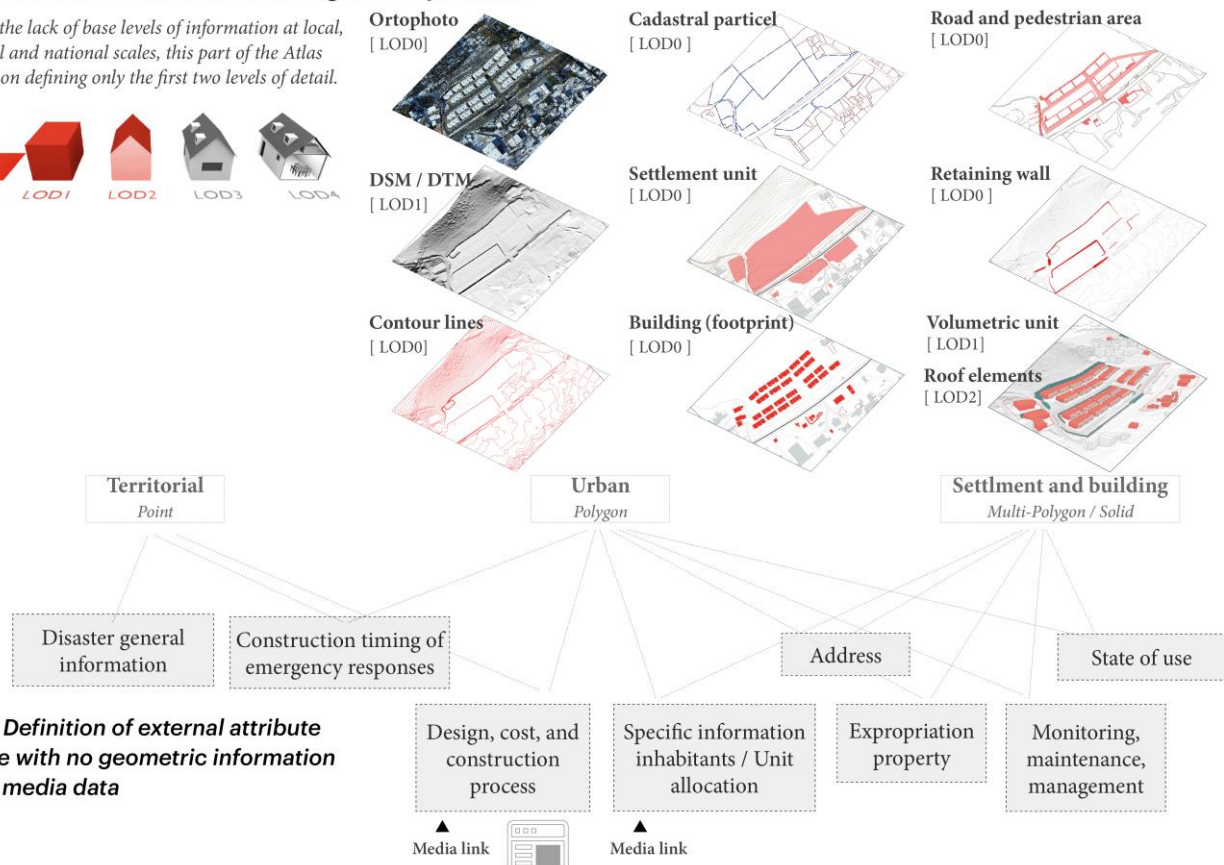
the lack of base levels of information at local, l and national scales, this part of the Atlas on defining only the first two levels of detail.

LOD1 LOD2 LOD3 LOD4

Ortophoto
[ LOD0]

Cadastral particel
[ LOD0 ]

Road and pedestrian area
[ LOD0]

DSM / DTM
[ LOD1]

Settlement unit
[ LOD0 ]

Retaining wall
[ LOD0 ]

Contour lines
[ LOD0]

Building (footprint)
[ LOD0 ]

Volumetric unit
[ LOD1]

Roof elements
[ LOD2]

Territorial
Point

Urban
Polygon

Settlment and building
Multi-Polygon / Solid

Disaster general information

Construction timing of emergency responses

Address

State of use

Definition of external attribute e with no geometric information media data

Design, cost, and construction process

Specific information inhabitants / Unit allocation

Expropriation property

Monitoring, maintenance, management

▲
Media link

▲
Media link